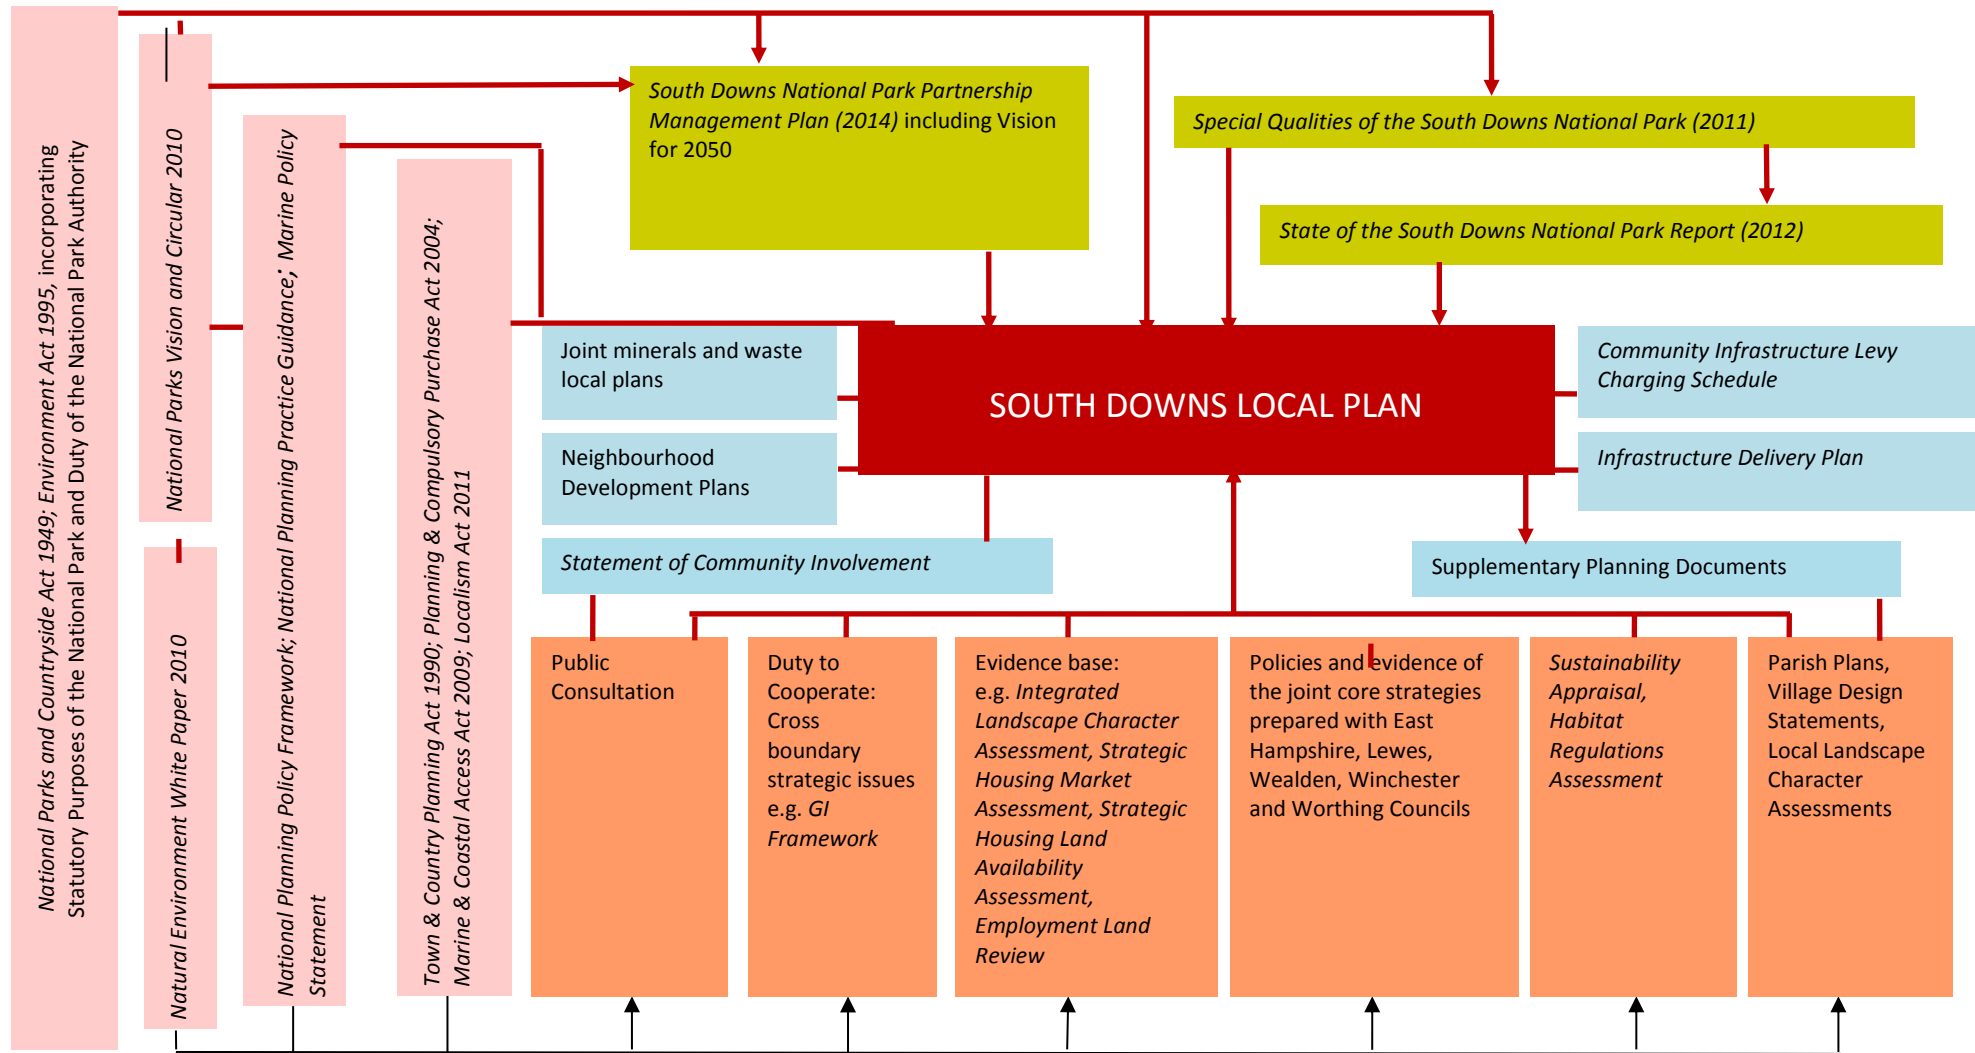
National Parks and Countryside Act 1949; Environment Act 1995, incorporating Statutory Purposes of the National Park and Duty of the National Park Authority

National Parks Vision and Circular 2010

Natural Environment White Paper 2010

National Planning Policy Framework; National Planning Practice Guidance; Marine Policy Statement

Town & Country Planning Act 1990; Planning & Compulsory Purchase Act 2004; Marine & Coastal Access Act 2009; Localism Act 2011

South Downs National Park Partnership Management Plan (2014) including Vision for 2050

Special Qualities of the South Downs National Park (2011)

State of the South Downs National Park Report (2012)

Joint minerals and waste local plans

Neighbourhood Development Plans

SOUTH DOWNS LOCAL PLAN

Community Infrastructure Levy Charging Schedule

Infrastructure Delivery Plan

Statement of Community Involvement

Supplementary Planning Documents

Public Consultation

Duty to Cooperate: Cross boundary strategic issues e.g. GI Framework

Evidence base: e.g. Integrated Landscape Character Assessment, Strategic Housing Market Assessment, Strategic Housing Land Availability Assessment, Employment Land Review

Policies and evidence of the joint core strategies prepared with East Hampshire, Lewes, Wealden, Winchester and Worthing Councils

Sustainability Appraisal, Habitat Regulations Assessment

Parish Plans, Village Design Statements, Local Landscape Character Assessments